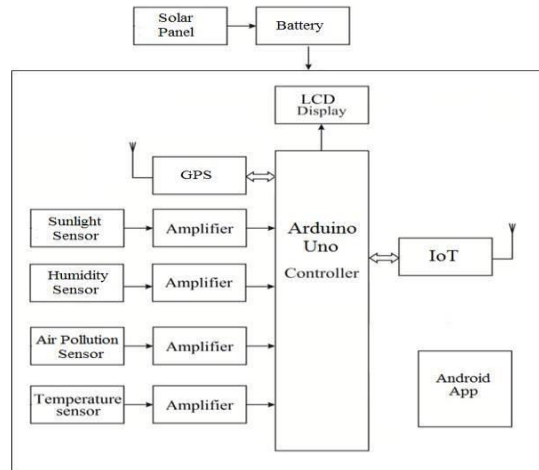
Solar Panel

Battery

LCD Display

GPS

Sunlight Sensor

Amplifier

Humidity Sensor

Amplifier

Air Pollution Sensor

Amplifier

Temperature sensor

Amplifier

Arduino Uno Controller

IoT

Android App